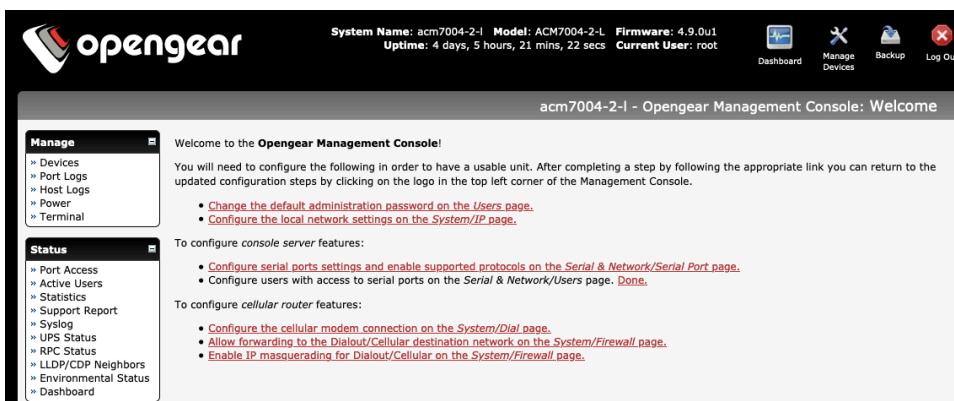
opengear

System Name: acm7004-2-l Model: ACM7004-2-L Firmware: 4.9.0u1
Uptime: 4 days, 5 hours, 21 mins, 22 secs Current User: root

Dashboard Manage Devices Backup Log Ou

acm7004-2-l - Opengear Management Console: Welcome

Manage
» Devices
» Port Logs
» Host Logs
» Power
» Terminal

Status
» Port Access
» Active Users
» Statistics
» Support Report
» Syslog
» UPS Status
» RPC Status
» LLDP/CDP Neighbors
» Environmental Status
» Dashboard

Welcome to the **Opengear Management Console**!

You will need to configure the following in order to have a usable unit. After completing a step by following the appropriate link you can return to the updated configuration steps by clicking on the logo in the top left corner of the Management Console.

• Change the default administration password on the *Users* page.
• Configure the local network settings on the *System/IP* page.

To configure *console server* features:

• Configure serial ports settings and enable supported protocols on the *Serial & Network/Serial Port* page.
• Configure users with access to serial ports on the *Serial & Network/Users* page. Done.

To configure *cellular router* features:

• Configure the cellular modem connection on the *System/Dial* page.
• Allow forwarding to the Dialout/Cellular destination network on the *System/Firewall* page.
• Enable IP masquerading for Dialout/Cellular on the *System/Firewall* page.